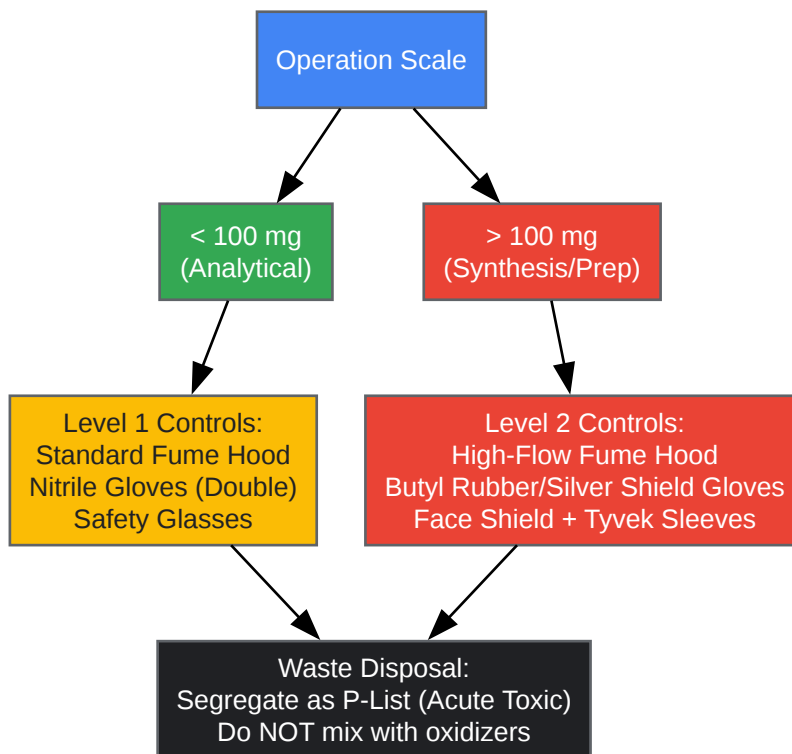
Operation Scale

< 100 mg
(Analytical)

> 100 mg
(Synthesis/Prep)

Level 1 Controls:
Standard Fume Hood
Nitrile Gloves (Double)
Safety Glasses

Level 2 Controls:
High-Flow Fume Hood
Butyl Rubber/Silver Shield Gloves
Face Shield + Tyvek Sleeves

Waste Disposal:
Segregate as P-List (Acute Toxic)
Do NOT mix with oxidizers